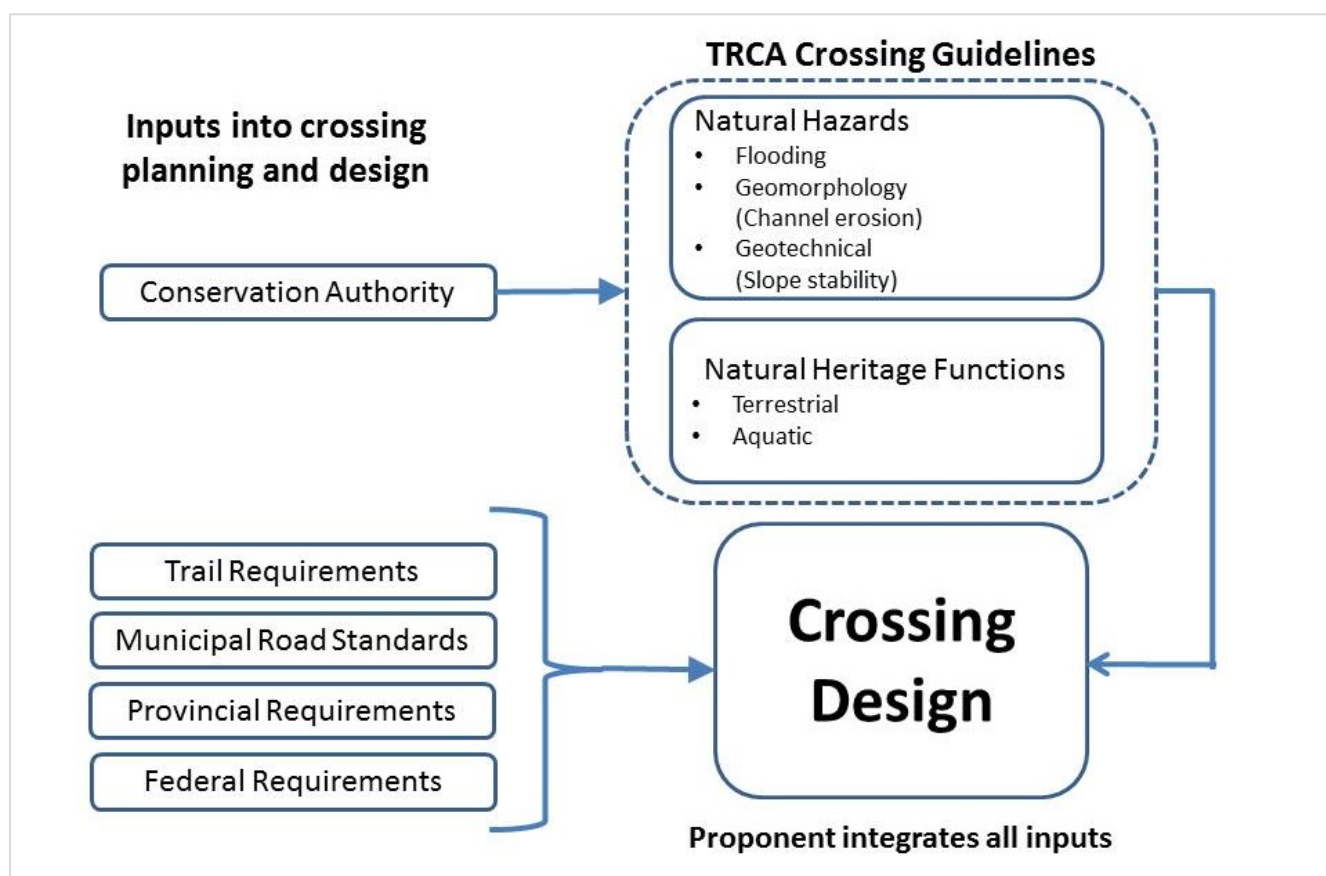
Inputs into crossing planning and design

TRCA Crossing Guidelines

Conservation Authority

Natural Hazards
- Flooding
- Geomorphology (Channel erosion)
- Geotechnical (Slope stability)

Natural Heritage Functions
- Terrestrial
- Aquatic

Trail Requirements

Municipal Road Standards

Provincial Requirements

Federal Requirements

Crossing Design

Proponent integrates all inputs